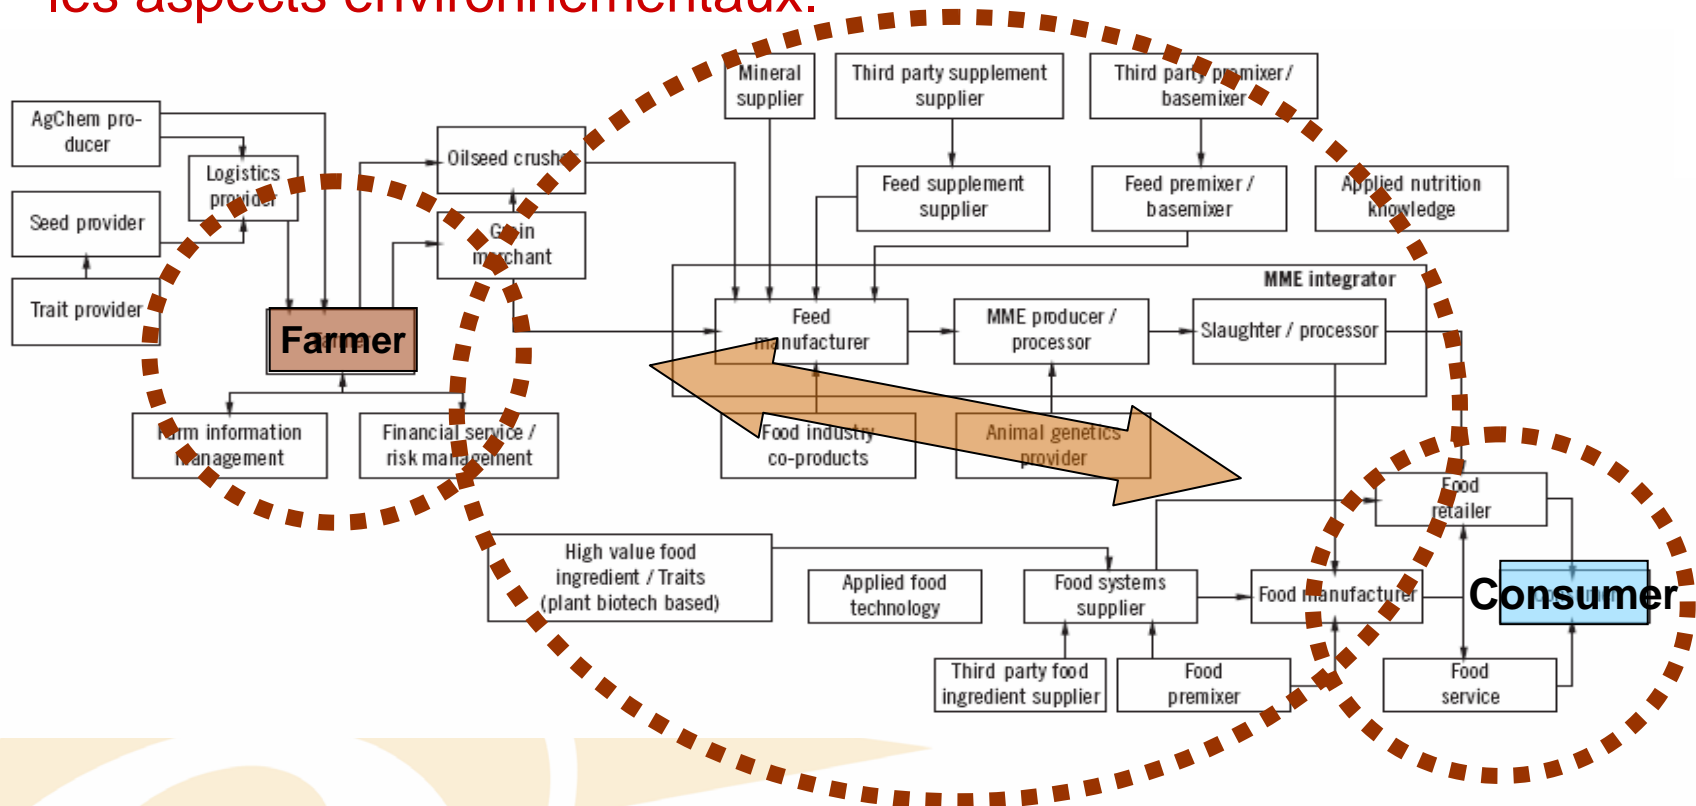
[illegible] aspects environnementaux.

Mineral supplier

Third party supplement supplier

Third party premixer / basemixer

AgChem producer

Logistics provider

Oilseed crusher

Feed supplement supplier

Feed premixer / basemixer

Applied nutrition knowledge

Seed provider

Grain merchant

MME integrator

Trait provider

Farmer

Feed manufacturer

MME producer / processor

Slaughter / processor

Farm information management

Financial service / risk management

Food industry co-products

Animal genetics provider

Food retailer

High value food ingredient / Traits (plant biotech based)

Applied food technology

Food systems supplier

Food manufacturer

Consumer

Third party food ingredient supplier

Food premixer

Food service